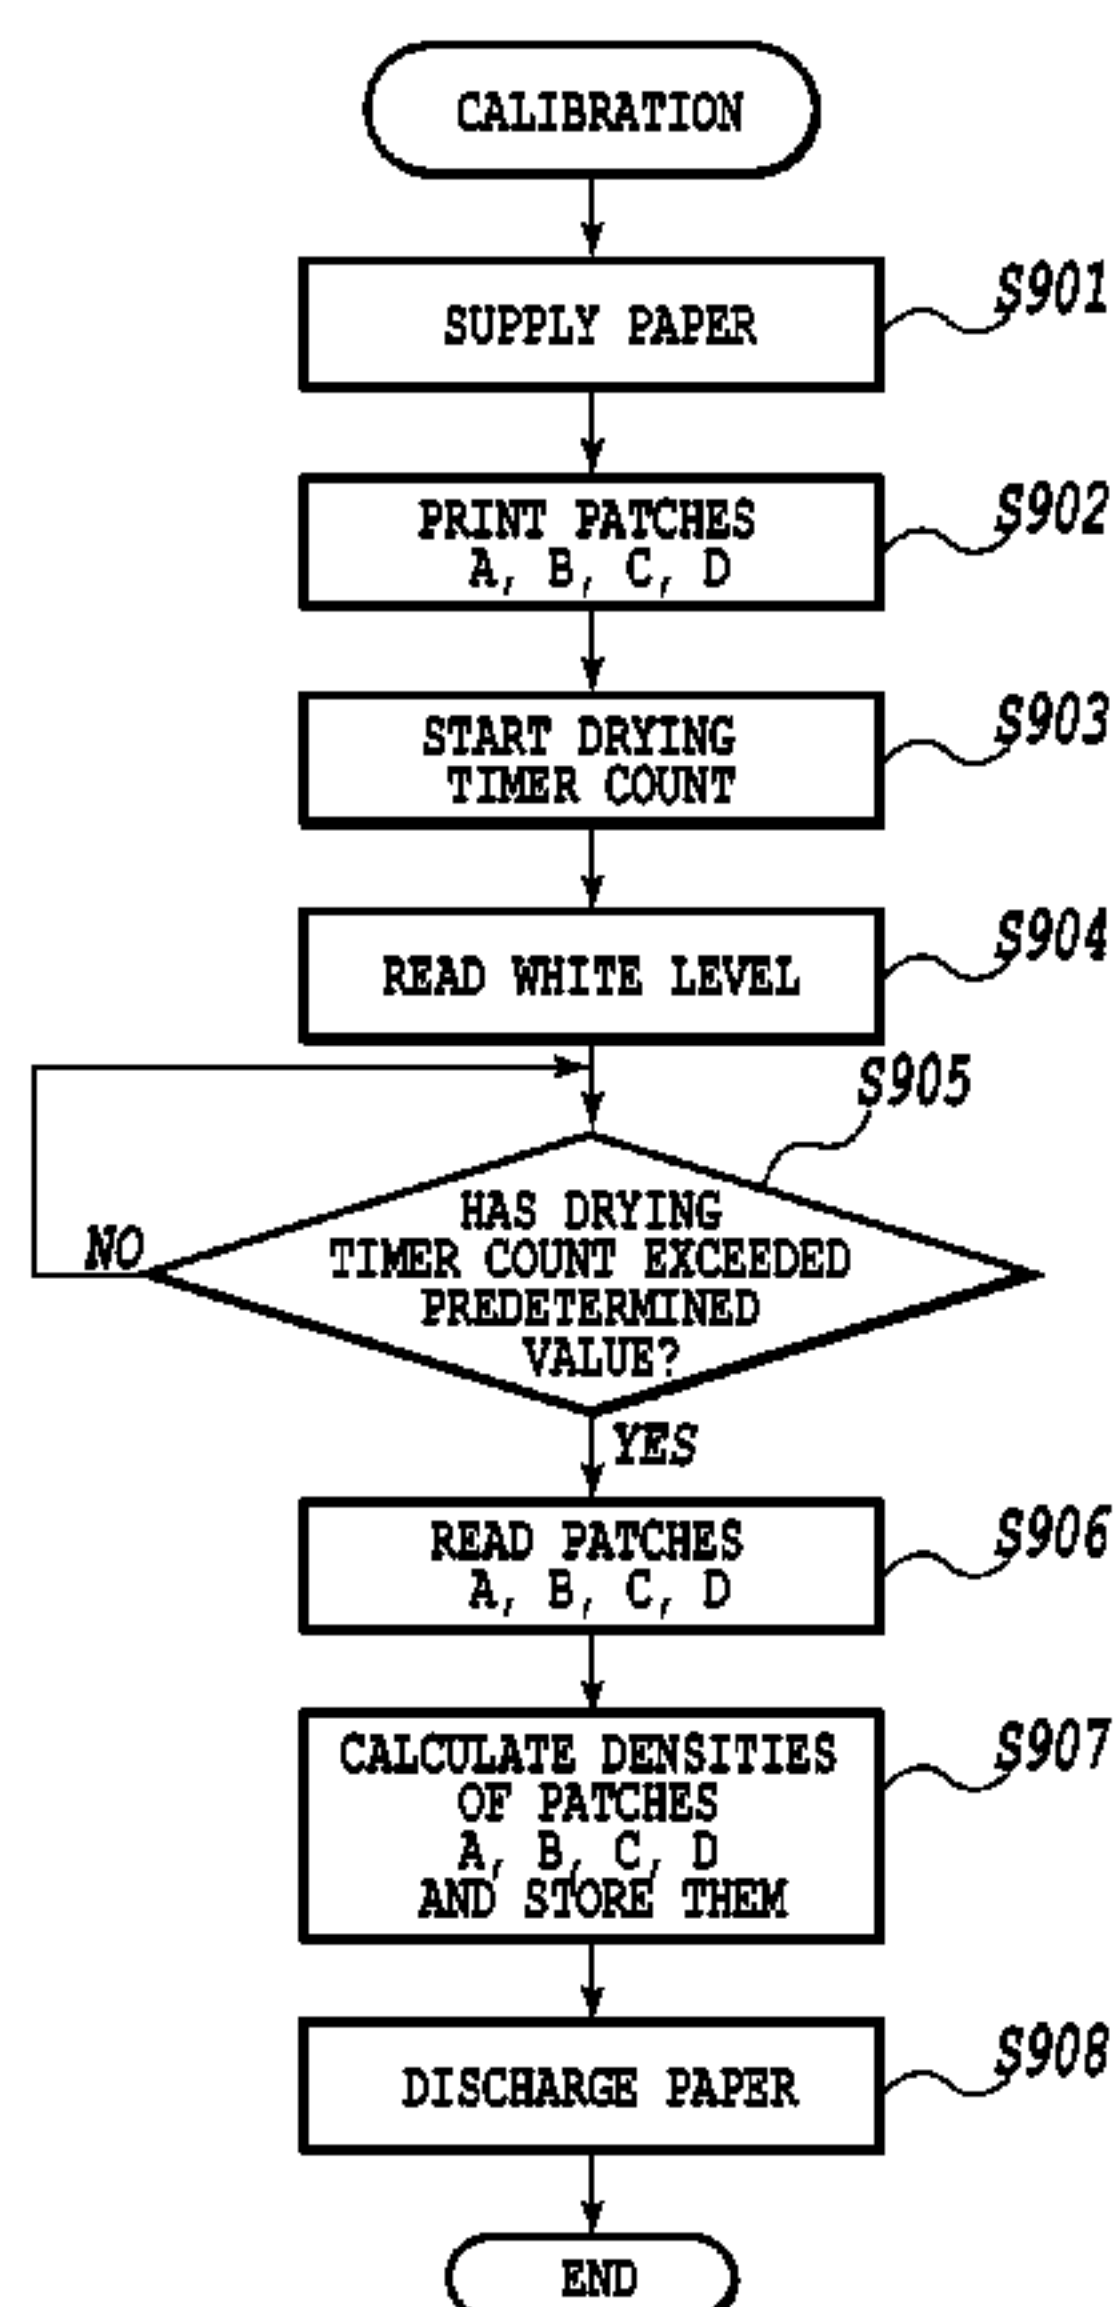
CALIBRATION

SUPPLY PAPER
S901

PRINT PATCHES A, B, C, D
S902

START DRYING TIMER COUNT
S903

READ WHITE LEVEL
S904

S905
HAS DRYING TIMER COUNT EXCEEDED PREDETERMINED VALUE?
NO
YES

READ PATCHES A, B, C, D
S906

CALCULATE DENSITIES OF PATCHES A, B, C, D AND STORE THEM
S907

DISCHARGE PAPER
S908

END